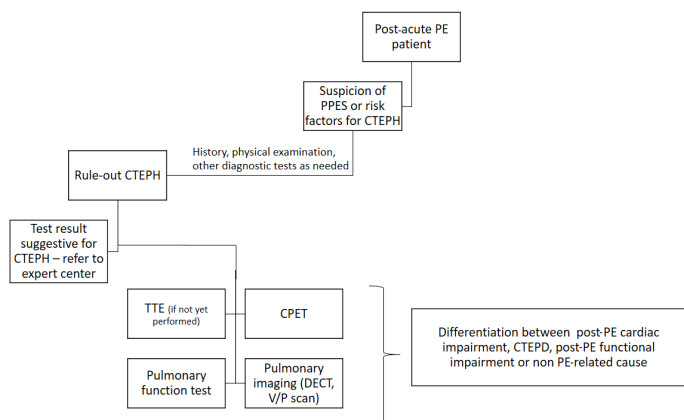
Post-acute PE patient

Suspicion of PPES or risk factors for CTEPH

History, physical examination, other diagnostic tests as needed

Rule-out CTEPH

Test result suggestive for CTEPH – refer to expert center

TTE (if not yet performed)

CPET

Pulmonary function test

Pulmonary imaging (DECT, V/P scan)

Differentiation between post-PE cardiac impairment, CTEPD, post-PE functional impairment or non PE-related cause